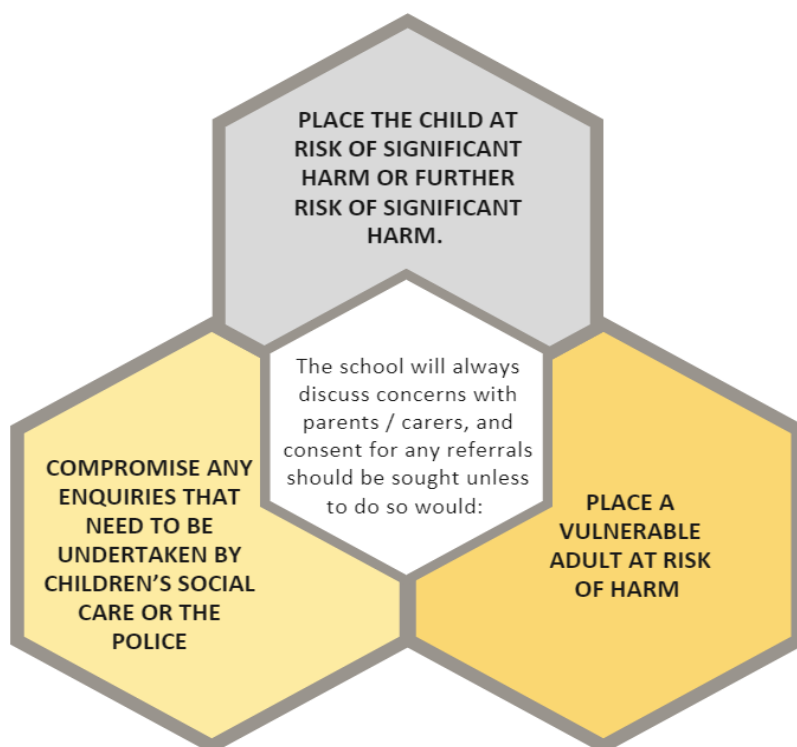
The school will always discuss concerns with parents / carers, and consent for any referrals should be sought unless to do so would:

PLACE THE CHILD AT RISK OF SIGNIFICANT HARM OR FURTHER RISK OF SIGNIFICANT HARM.

COMPROMISE ANY ENQUIRIES THAT NEED TO BE UNDERTAKEN BY CHILDREN’S SOCIAL CARE OR THE POLICE

PLACE A VULNERABLE ADULT AT RISK OF HARM